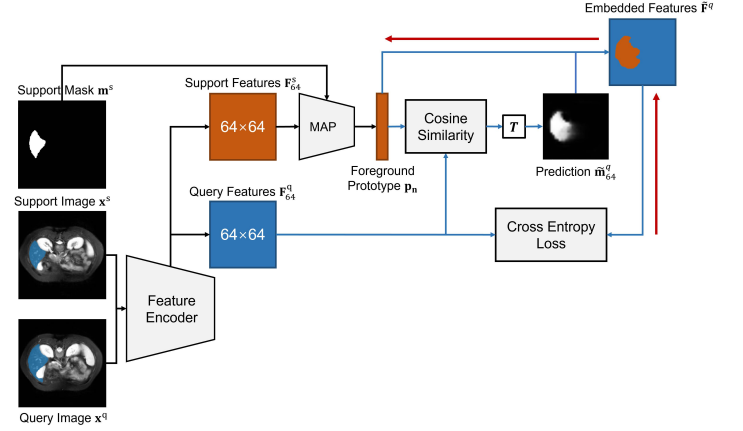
Embedded Features $\tilde{\mathbf{F}}^q$

Support Mask $\mathbf{m}^s$

Support Features $\mathbf{F}_{64}^s$

$64\times64$

MAP

Cosine Similarity

$T$

Foreground Prototype $\mathbf{p_n}$

Prediction $\tilde{\mathbf{m}}_{64}^q$

Support Image $\mathbf{x}^s$

Query Features $\mathbf{F}_{64}^q$

$64\times64$

Cross Entropy Loss

Feature Encoder

Query Image $\mathbf{x}^q$